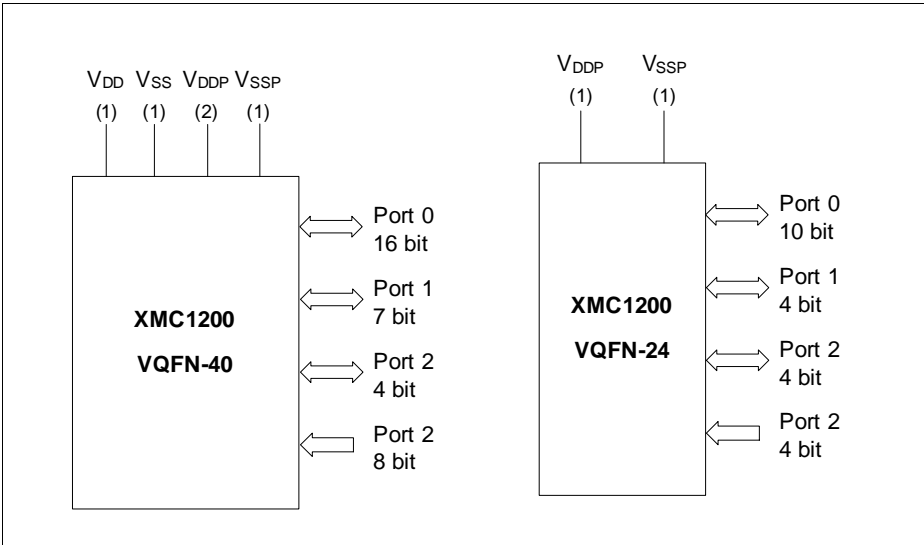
$V_{DD}$ $V_{SS}$ $V_{DDP}$ $V_{SSP}$
(1) (1) (2) (1)

XMC1200
VQFN-40

Port 0
16 bit

Port 1
7 bit

Port 2
4 bit

Port 2
8 bit

$V_{DDP}$ $V_{SSP}$
(1) (1)

XMC1200
VQFN-24

Port 0
10 bit

Port 1
4 bit

Port 2
4 bit

Port 2
4 bit